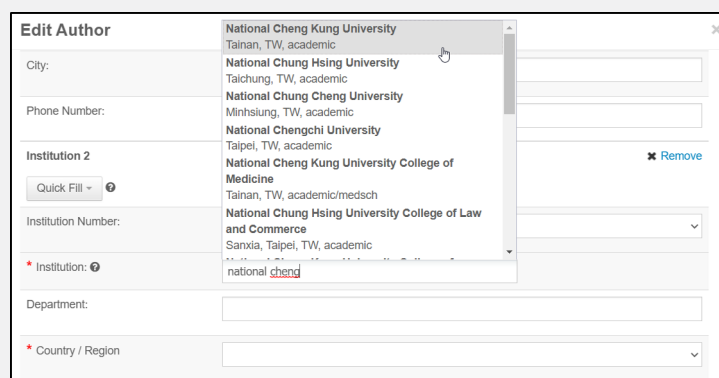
Edit Author

National Cheng Kung University
Tainan, TW, academic
National Chung Hsing University
Taichung, TW, academic
National Chung Cheng University
Minhsiung, TW, academic
National Chengchi University
Taipei, TW, academic
National Cheng Kung University College of Medicine
Tainan, TW, academic/medsch
National Chung Hsing University College of Law and Commerce
Sanxia, Taipei, TW, academic
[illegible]

City:

Phone Number:

Institution 2

✖ Remove

Quick Fill ▾

Institution Number:

* Institution:

national cheng

Department:

* Country / Region